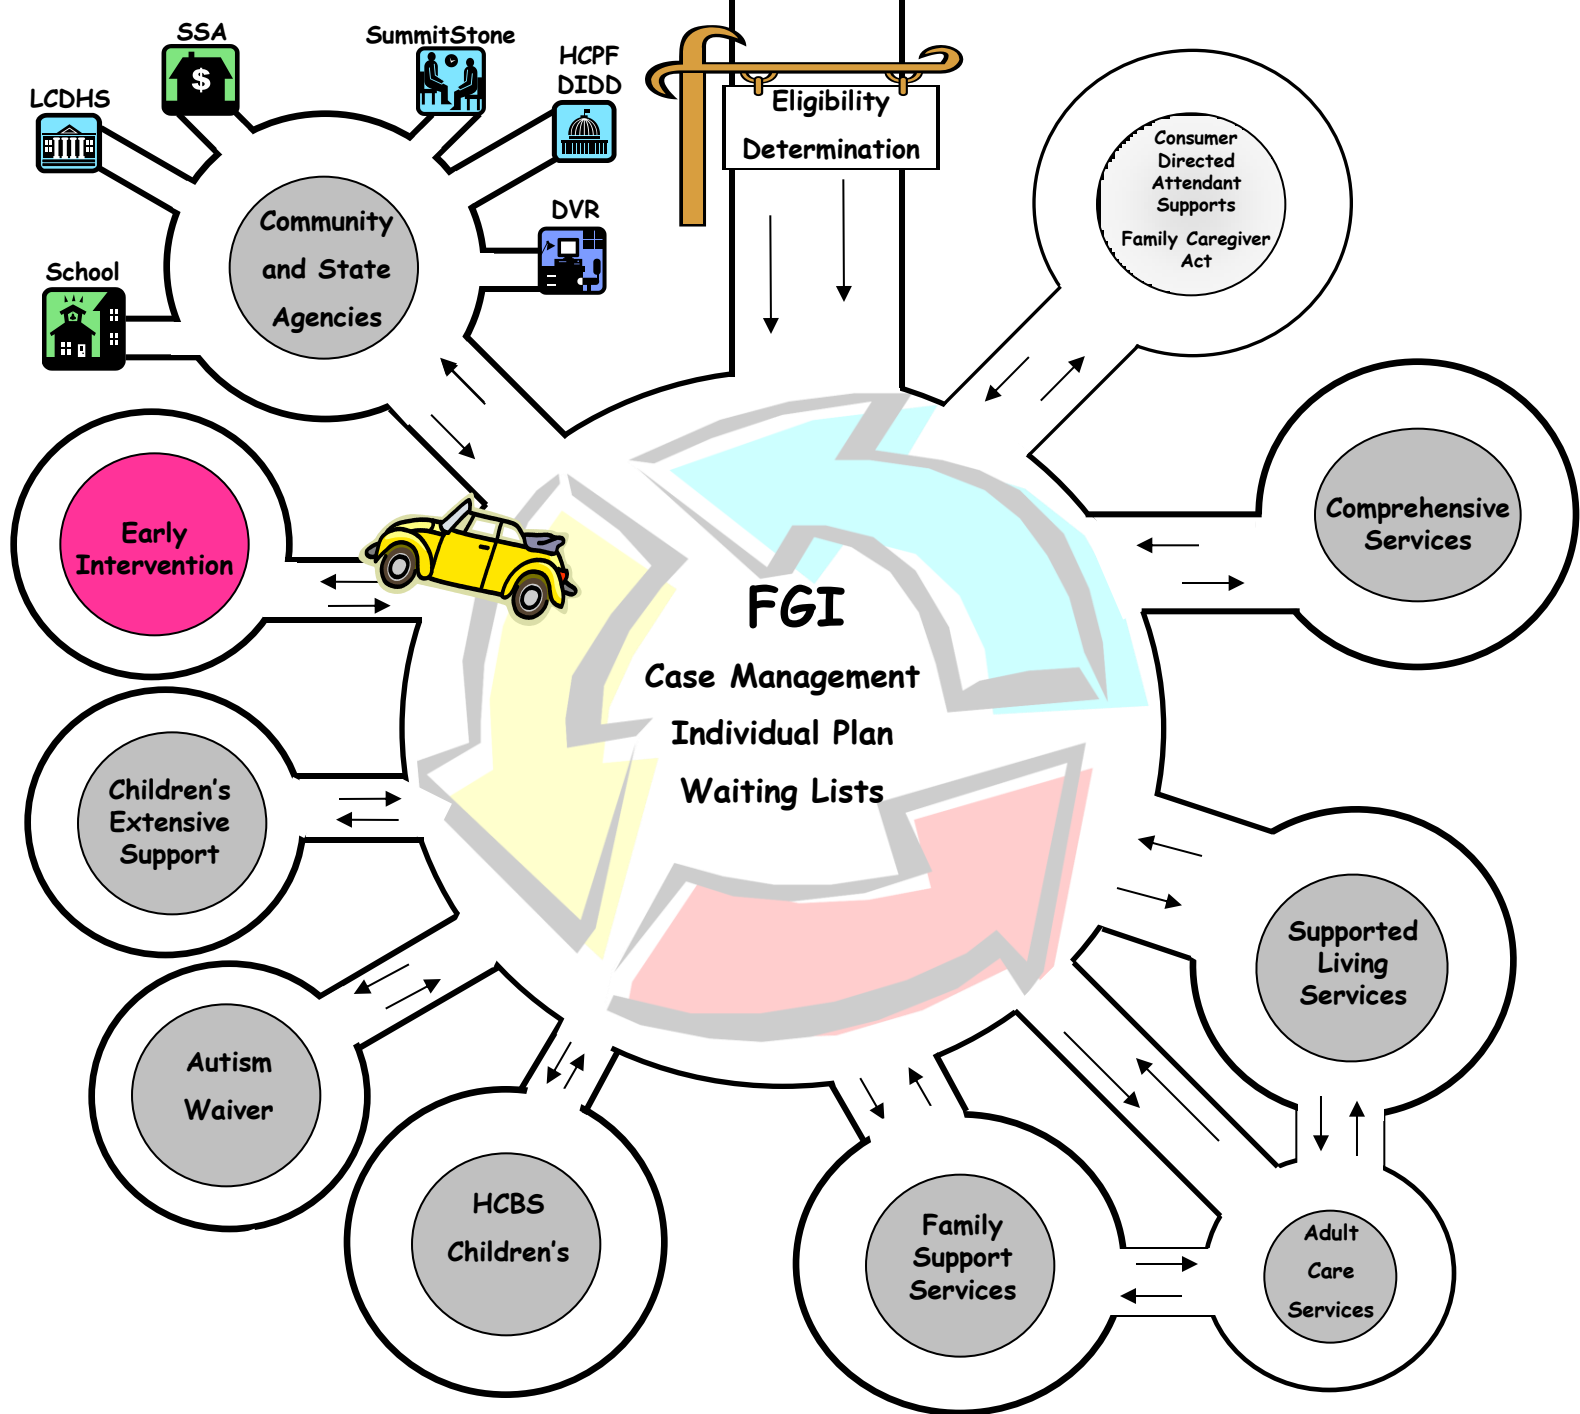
SSA

SummitStone

HCPF
DIDD

LCDHS

Eligibility
Determination

Consumer Directed Attendant Supports

Family Caregiver Act

DVR

School

Community and State Agencies

Comprehensive Services

Early Intervention

FGI

Case Management

Individual Plan

Waiting Lists

Children's Extensive Support

Supported Living Services

Autism Waiver

HCBS Children's

Family Support Services

Adult Care Services